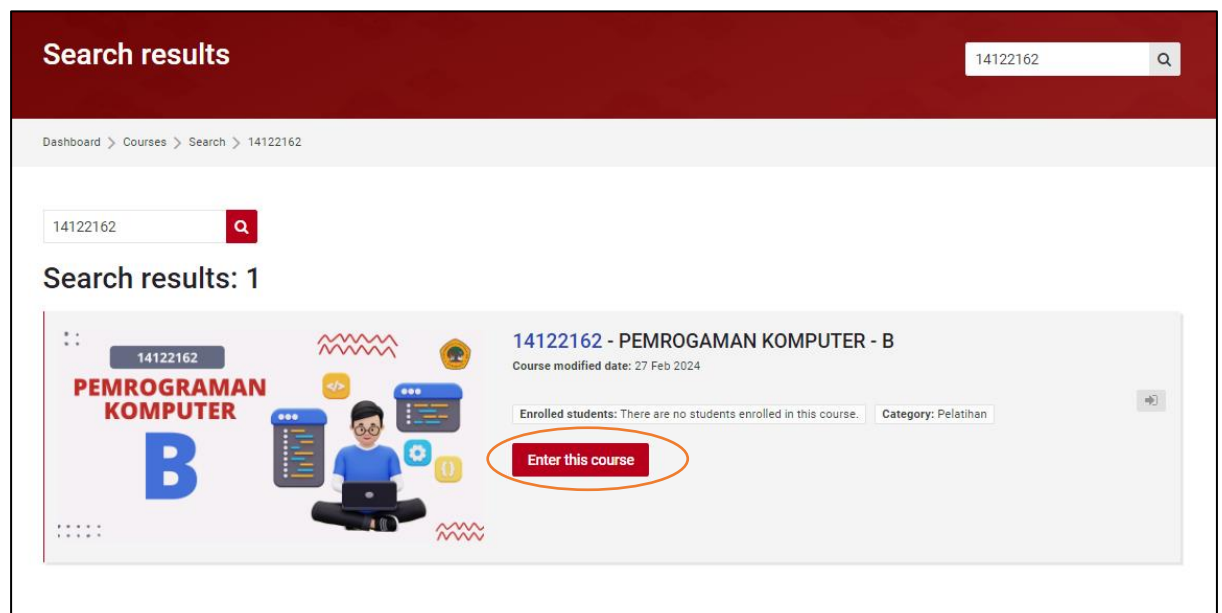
Search results

14122162

Dashboard > Courses > Search > 14122162

14122162

Search results: 1

14122162
PEMROGRAMAN KOMPUTER
B

14122162 - PEMROGAMAN KOMPUTER - B

Course modified date: 27 Feb 2024

Enrolled students: There are no students enrolled in this course.

Category: Pelatihan

Enter this course